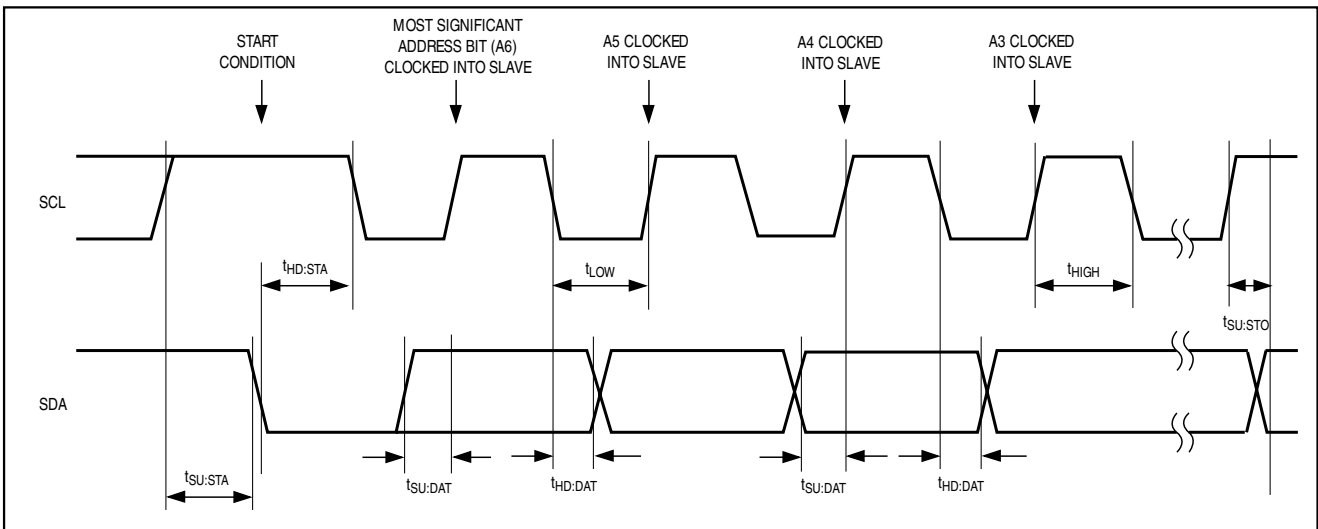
START CONDITION

MOST SIGNIFICANT ADDRESS BIT (A6) CLOCKED INTO SLAVE

A5 CLOCKED INTO SLAVE

A4 CLOCKED INTO SLAVE

A3 CLOCKED INTO SLAVE

SCL

$t_{HD:STA}$

$t_{LOW}$

$t_{HIGH}$

$t_{SU:STO}$

SDA

$t_{SU:STA}$

$t_{SU:DAT}$

$t_{HD:DAT}$

$t_{SU:DAT}$

$t_{HD:DAT}$